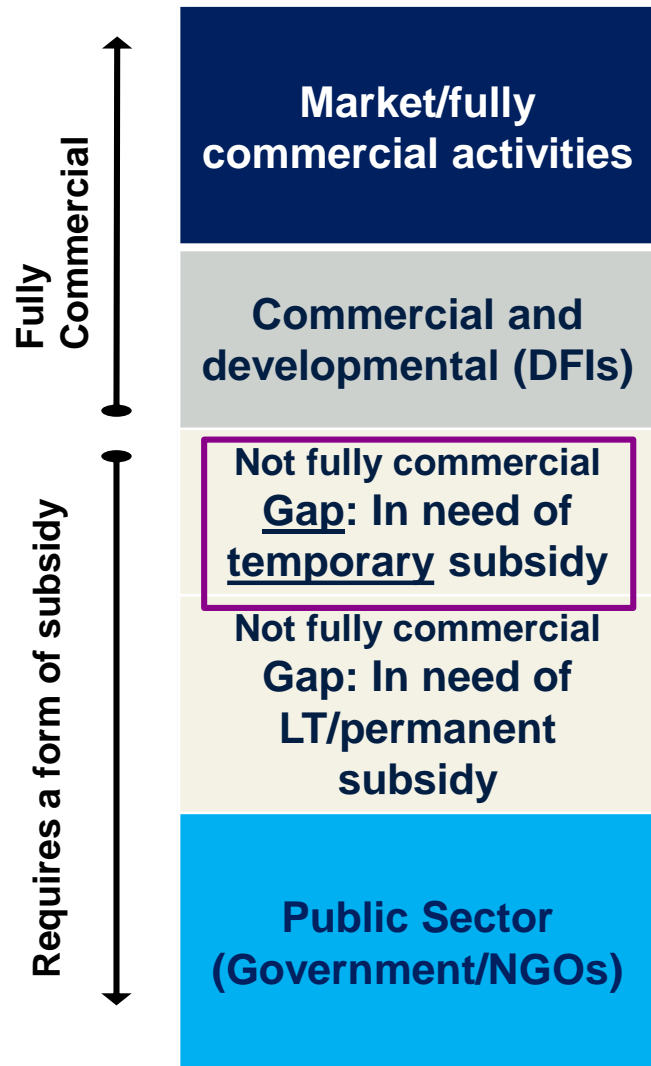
Fully Commercial

Requires a form of subsidy

Market/fully commercial activities

Commercial and developmental (DFIs)

Not fully commercial
Gap: In need of temporary subsidy

Not fully commercial
Gap: In need of LT/permanent subsidy

Public Sector (Government/NGOs)